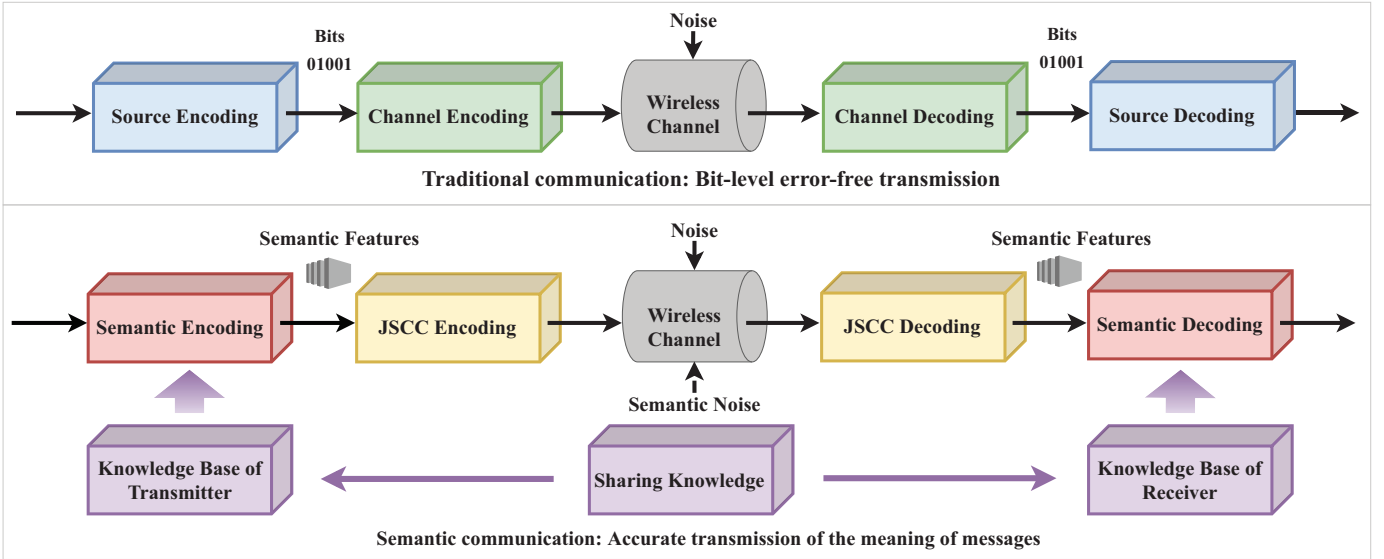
Bits
01001

Noise

Bits
01001

Source Encoding

Channel Encoding

Wireless Channel

Channel Decoding

Source Decoding

Traditional communication: Bit-level error-free transmission

Semantic Features

Noise

Semantic Features

Semantic Encoding

JSCC Encoding

Wireless Channel

JSCC Decoding

Semantic Decoding

Semantic Noise

Knowledge Base of Transmitter

Sharing Knowledge

Knowledge Base of Receiver

Semantic communication: Accurate transmission of the meaning of messages